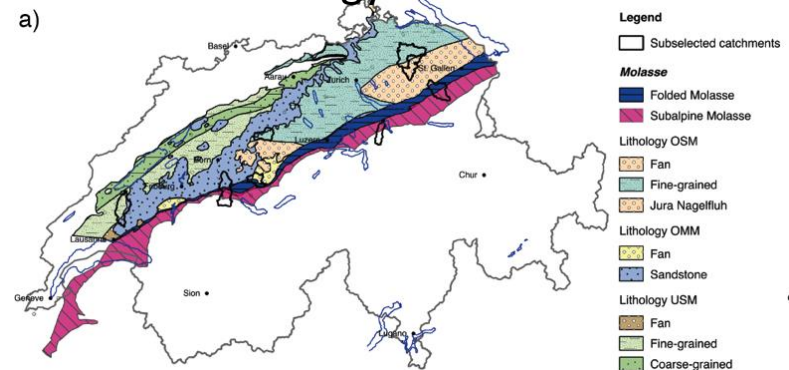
a)

Basel
Aarau
Zurich
St. Gallen
Luzern
Bern
Fribourg
Lausanne
Chur
Geneve
Sion
Lugano

Legend
Subselected catchments
Molasse
Folded Molasse
Subalpine Molasse
Lithology OSM
Fan
Fine-grained
Jura Nagelfluh
Lithology OMM
Fan
Sandstone
Lithology USM
Fan
Fine-grained
Coarse-grained